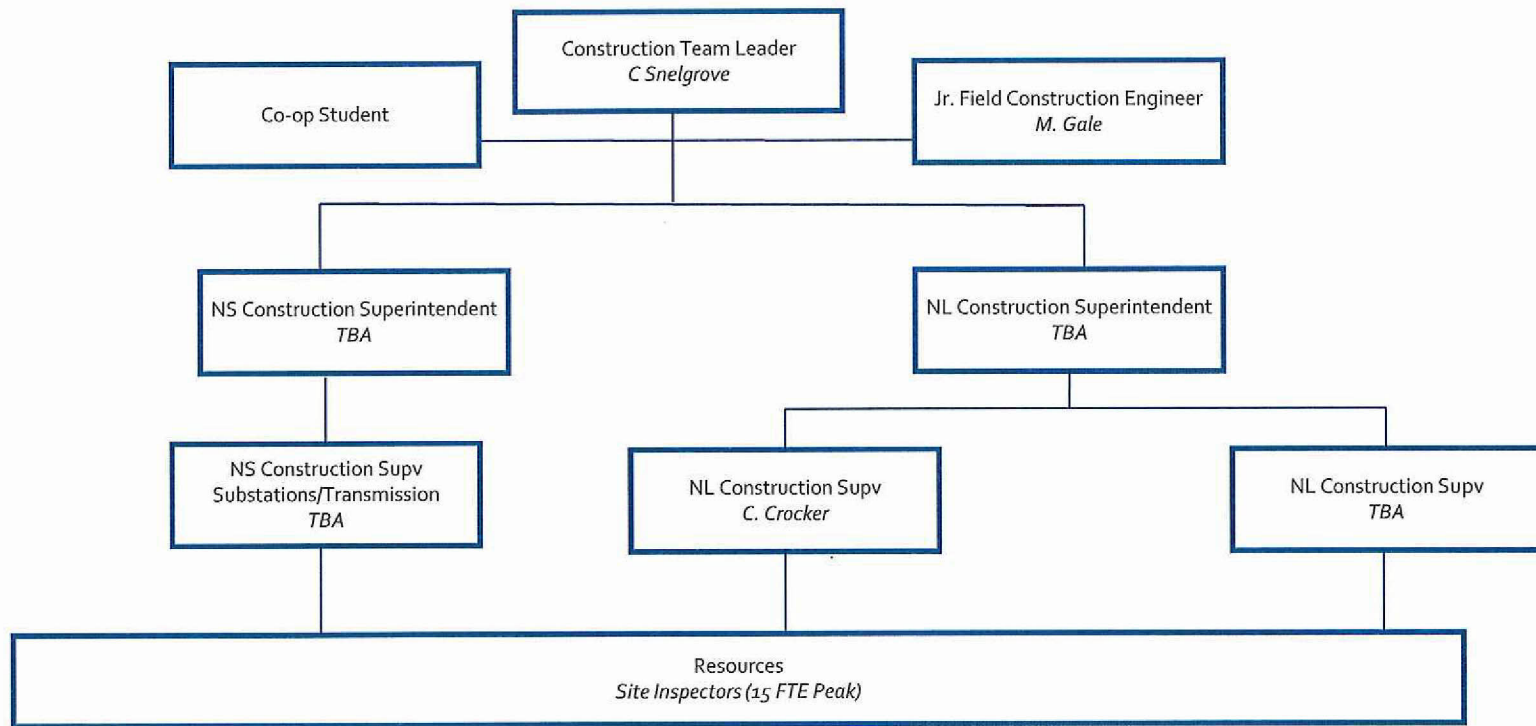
Construction Team Leader
C Snelgrove

Co-op Student

Jr. Field Construction Engineer
M. Gale

NS Construction Superintendent
TBA

NL Construction Superintendent
TBA

NS Construction Supv
Substations/Transmission
TBA

NL Construction Supv
C. Crocker

NL Construction Supv
TBA

Resources
Site Inspectors (15 FTE Peak)